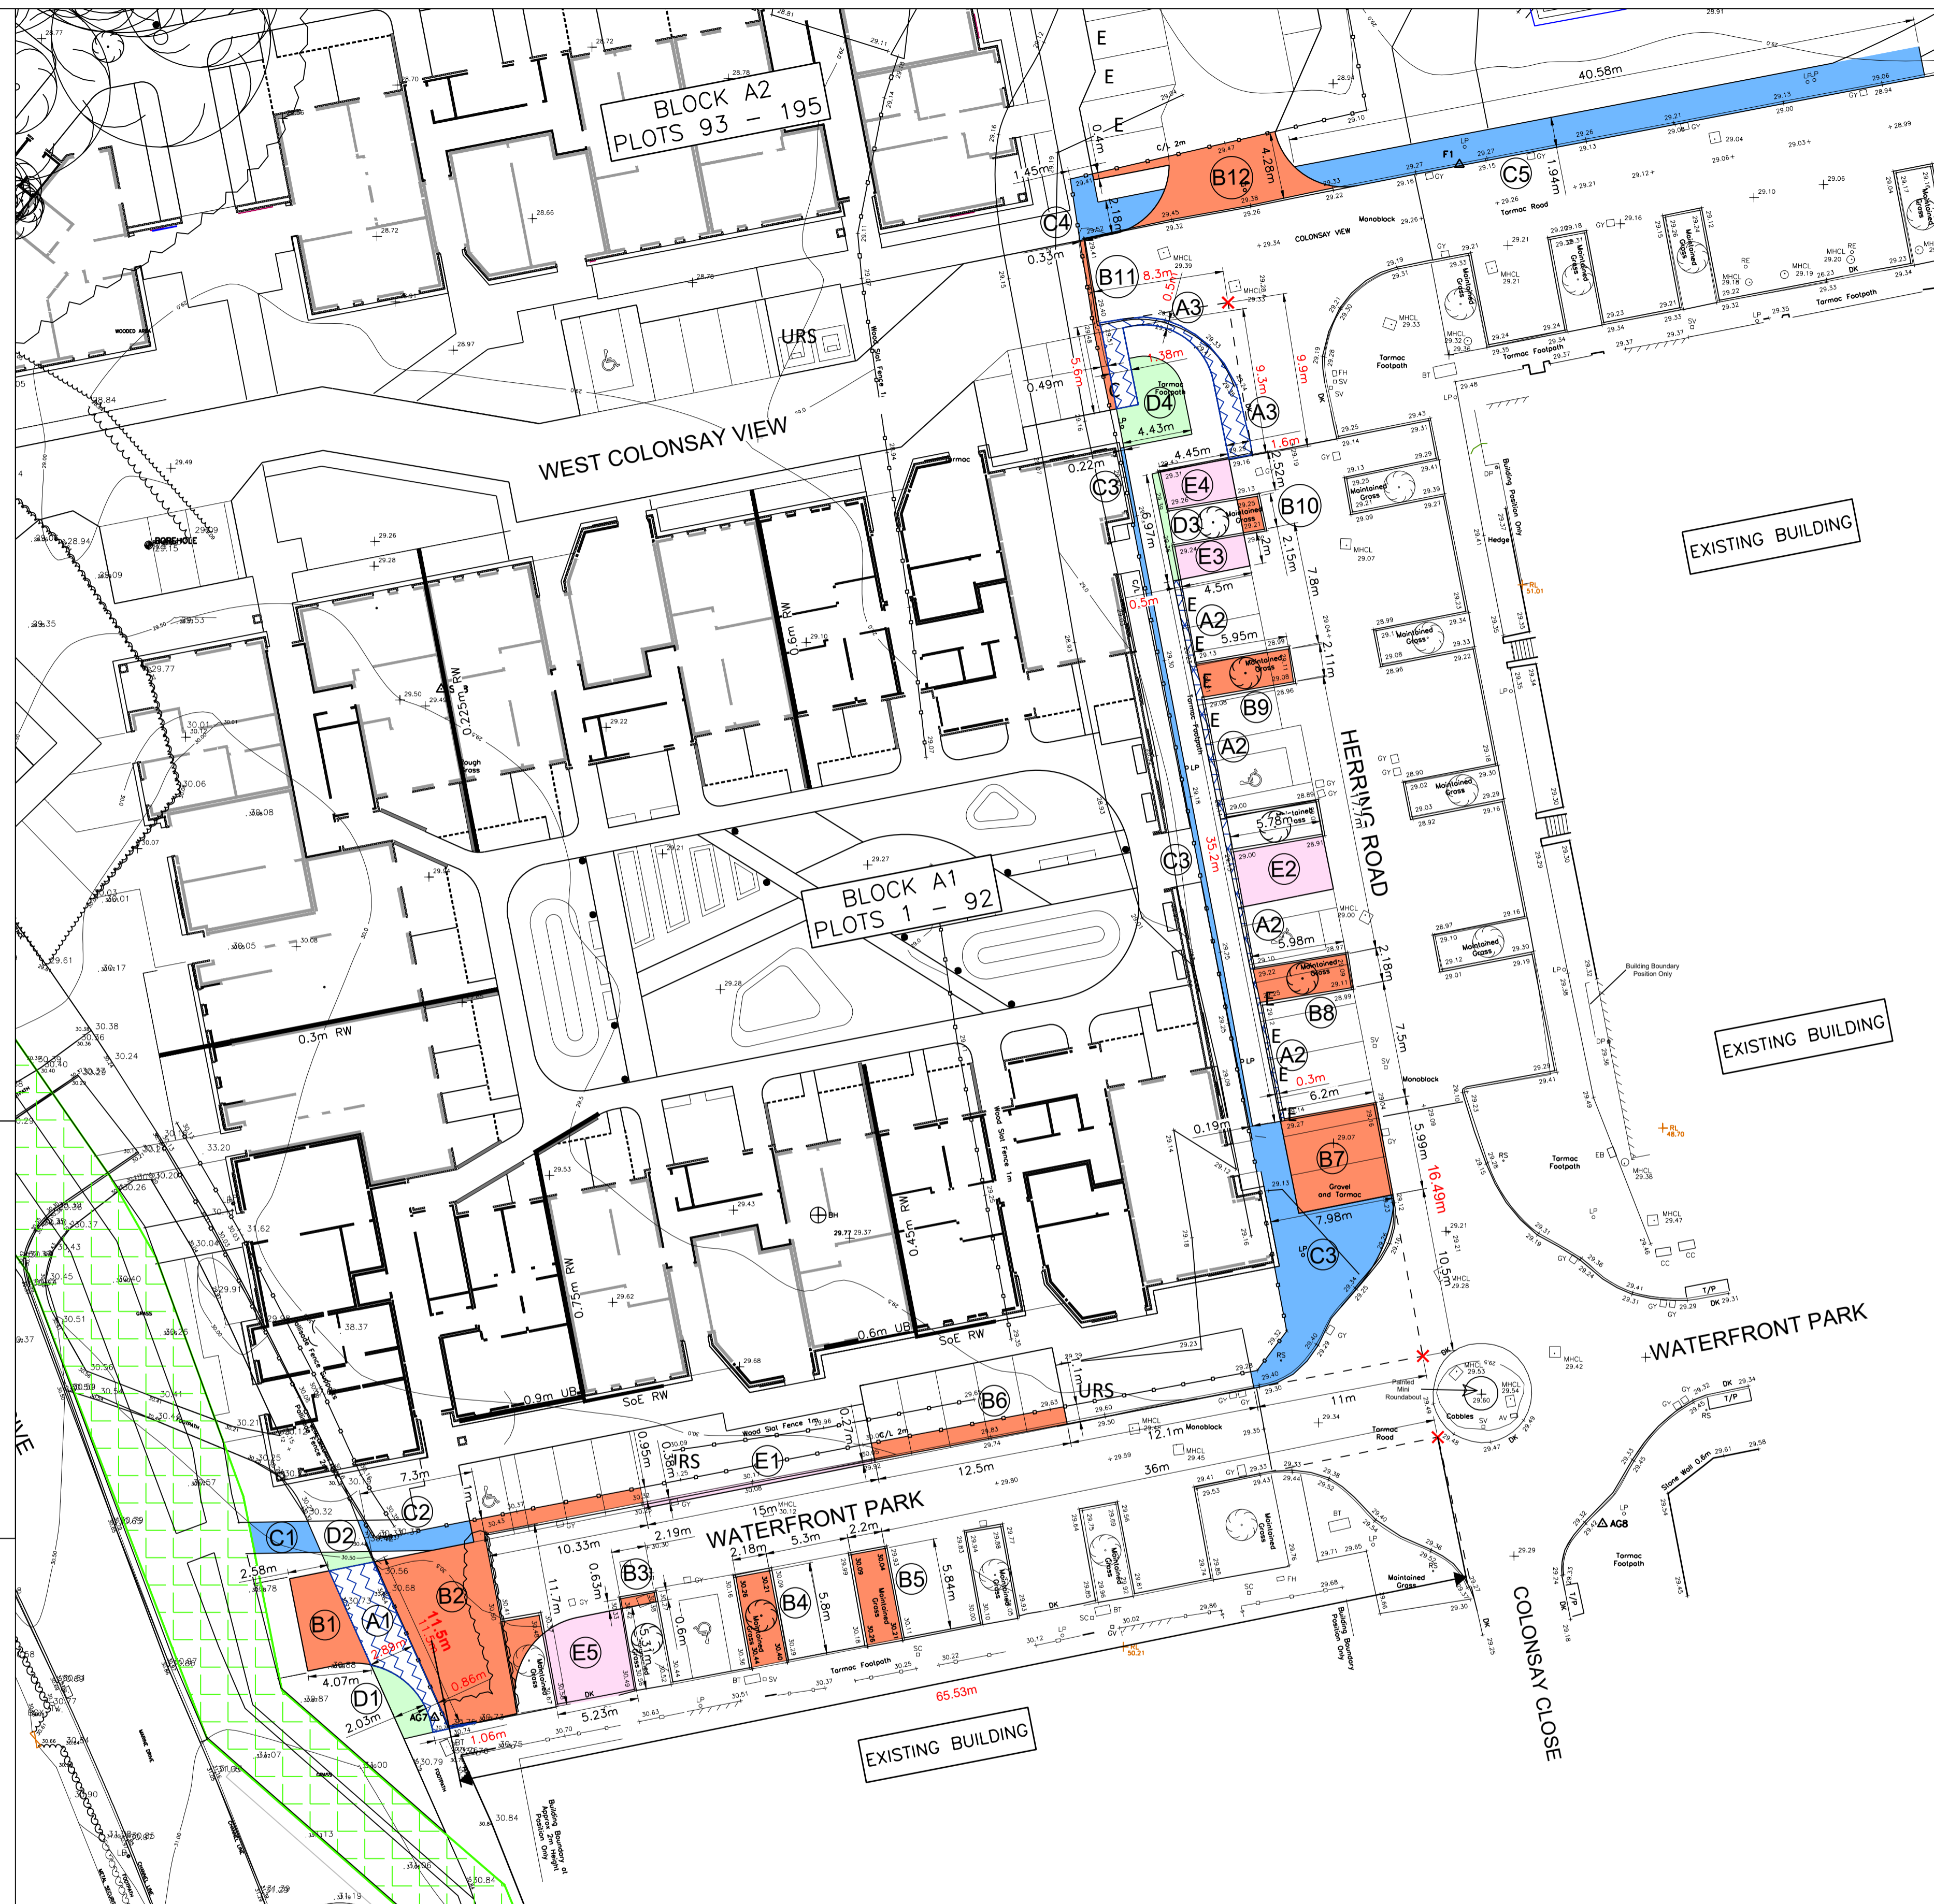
BLOCK A2
PLOTS 93 – 195

BLOCK A1
PLOTS 1 – 92

WEST COLONSAY VIEW

HERRING ROAD

WATERFRONT PARK

WATERFRONT PARK

COLONSAY CLOSE

COLONSAY VIEW

EXISTING BUILDING

EXISTING BUILDING

EXISTING BUILDING

B12 B11 B10 B9 B8 B7 B6 B5 B4 B3 B2 B1
A1 A2 A2 A2 A2 A3 A3
C1 C2 C3 C3 C3 C4 C5
D1 D2 D3 D4
E1 E2 E3 E4 E5

40.58m
4.28m
1.94m
1.45m
2.18m
0.33m
8.3m
0.5m
5.6m
1.38m
9.3m
9.9m
4.43m
0.49m
4.45m
1.6m
0.22m
2.52m
6.97m
2.15m
7.8m
4.5m
0.5m
5.95m
2.11m
35.2m
17.7m
5.78m
5.98m
2.18m
7.5m
0.3m
6.2m
0.19m
5.99m
16.49m
7.98m
10.5m
11m
12.1m
36m
12.5m
15m
10.33m
2.19m
2.2m
2.18m
5.3m
5.8m
5.84m
11.7m
0.63m
5.31m
0.6m
5.23m
65.53m
1.06m
0.86m
11.5m
2.88m
2.58m
4.07m
2.03m
7.3m
1m
0.95m
0.38m
0.27m
1.1m
0.4m
0.3m RW
0.25m RW
0.6m RW
0.75m RW
0.45m RW
0.6m UB
0.9m UB
SoE RW
URS
URS
RS
Tarmac Footpath
Tarmac Road
Monoblock
Maintained Grass
Gravel and Tarmac
Wood Slat Fence 1m
Building Boundary Position Only
Painted Mini Roundabout
Cobbles
Hedge
MHCL
BOREHOLE
WOODED AREA